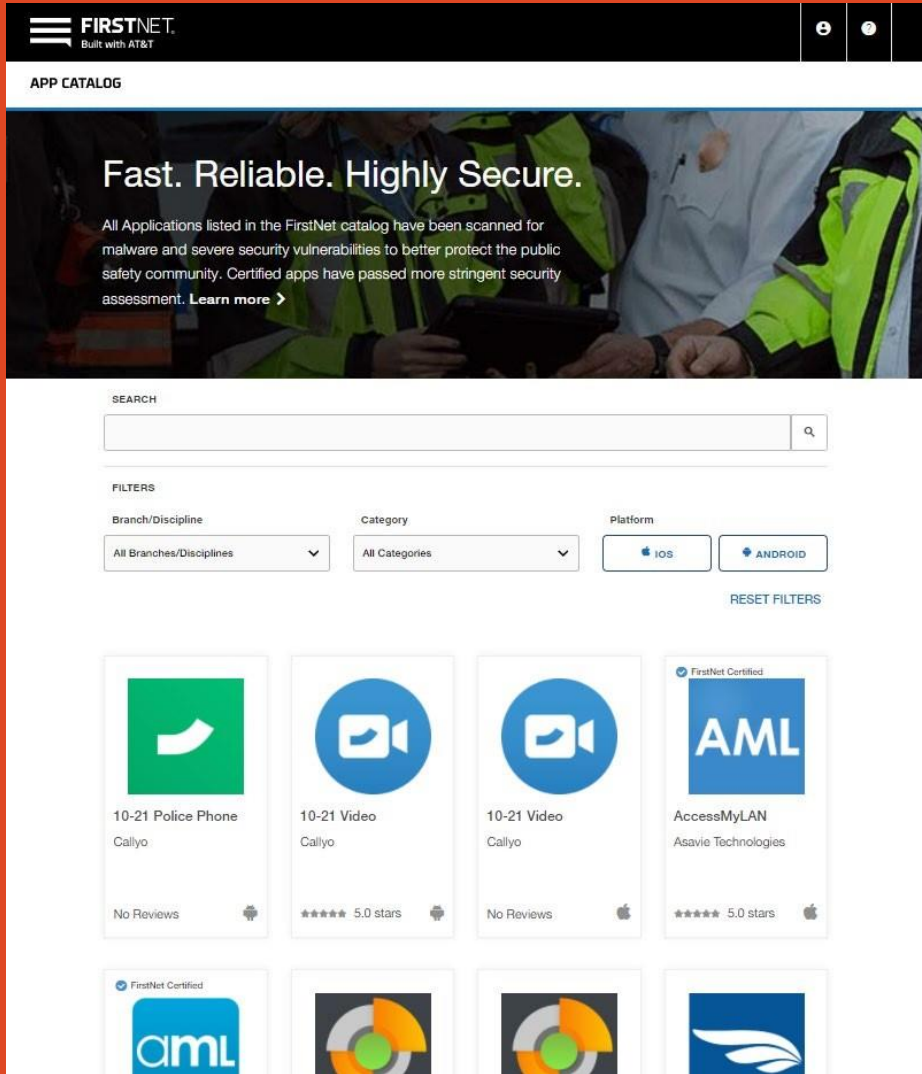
FIRSTNET
Built with AT&T

APP CATALOG

Fast. Reliable. Highly Secure.

All Applications listed in the FirstNet catalog have been scanned for malware and severe security vulnerabilities to better protect the public safety community. Certified apps have passed more stringent security assessment. Learn more >

SEARCH

FILTERS

Branch/Discipline
All Branches/Disciplines

Category
All Categories

Platform
IOS
ANDROID

RESET FILTERS

10-21 Police Phone
Callyo
No Reviews

10-21 Video
Callyo
5.0 stars

10-21 Video
Callyo
No Reviews

FirstNet Certified
AML
AccessMyLAN
Asavie Technologies
5.0 stars

FirstNet Certified
aml